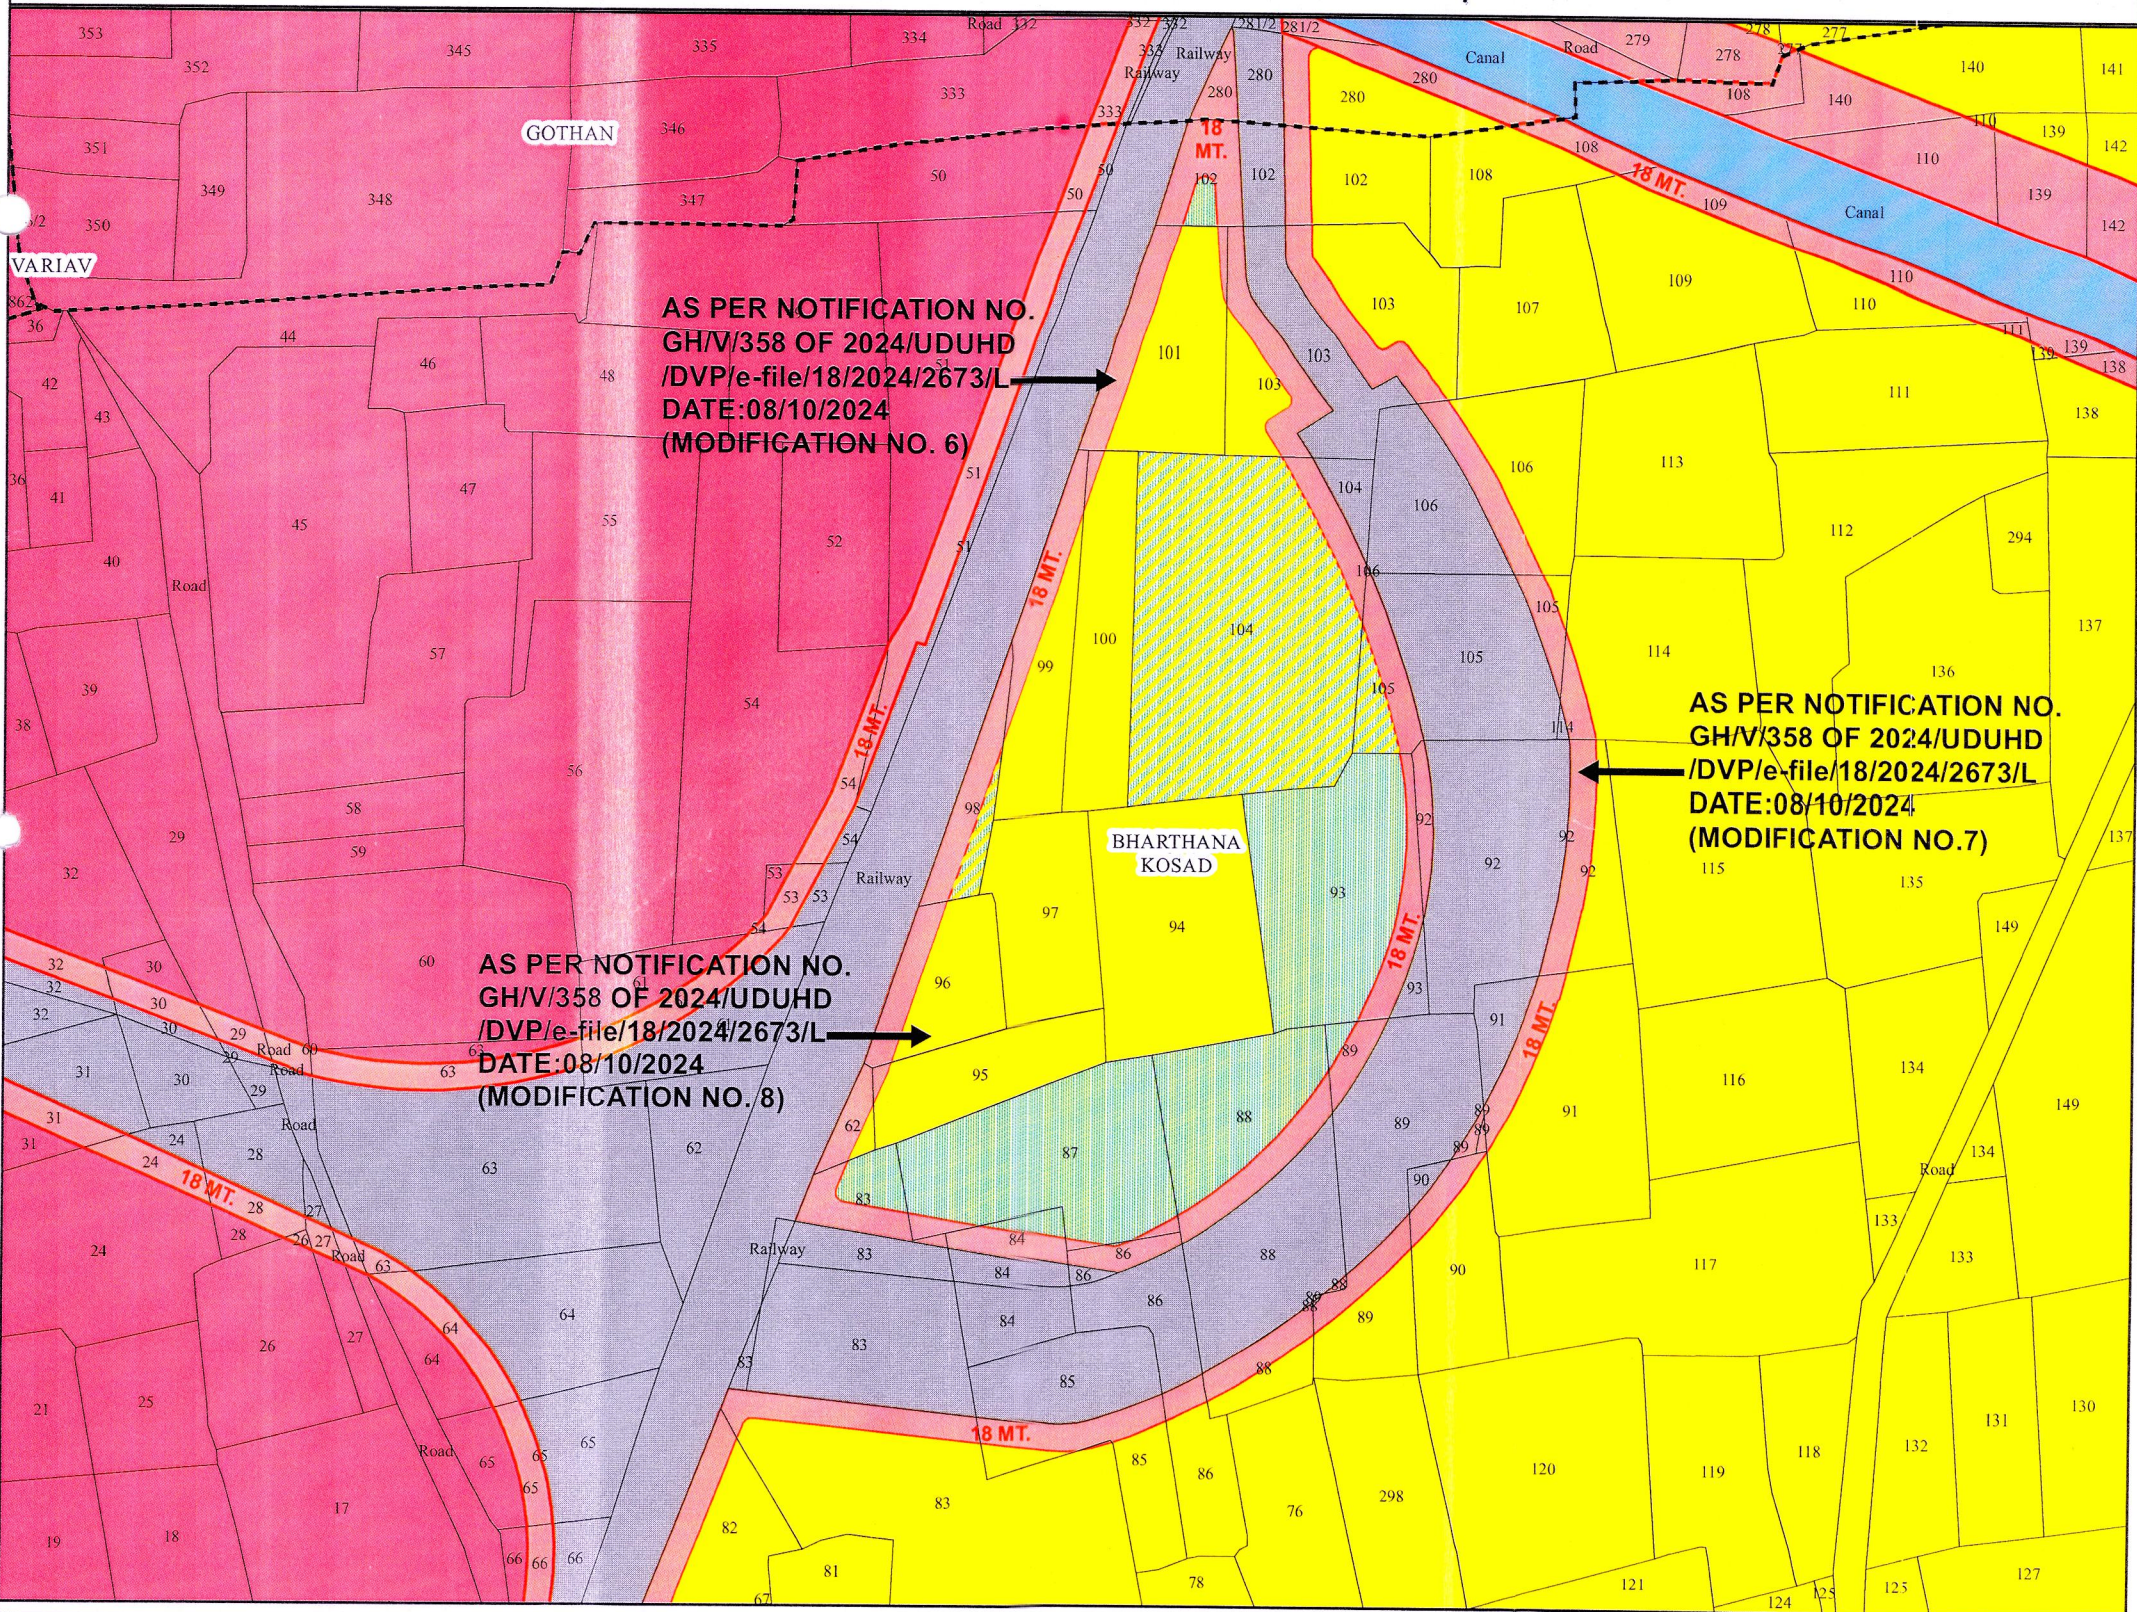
AS PER NOTIFICATION NO. GH/V/358 OF 2024/UDUHD /DVP/e-file/18/2024/2673/L DATE:08/10/2024 (MODIFICATION NO. 6)

AS PER NOTIFICATION NO. GH/V/358 OF 2024/UDUHD /DVP/e-file/18/2024/2673/L DATE:08/10/2024 (MODIFICATION NO.7)

AS PER NOTIFICATION NO. GH/V/358 OF 2024/UDUHD /DVP/e-file/18/2024/2673/L DATE:08/10/2024 (MODIFICATION NO. 8)

GOTHAN

VARIAV

BHARTHANA KOSAD

Canal

Canal

Road

Railway

Railway

Railway

Road

Road

Road

18 MT.

18 MT.

18 MT.

18 MT.

18 MT.

18 MT.

18 MT.

18 MT.

353 352 345 335 334 333 332 280 279 278 277 140 141 351 349 348 346 347 50 102 108 110 139 142 350 36 42 43 44 46 48 101 103 107 109 111 138 41 40 45 47 55 52 51 104 106 113 112 294 39 38 57 54 100 99 105 114 137 136 29 32 56 58 59 98 97 94 93 92 115 135 149 30 31 60 61 63 62 96 95 91 116 134 24 28 27 26 87 88 89 90 117 133 25 21 19 18 17 64 65 66 83 84 85 86 120 119 118 132 131 130 82 81 78 76 298 121 124 125 123 127